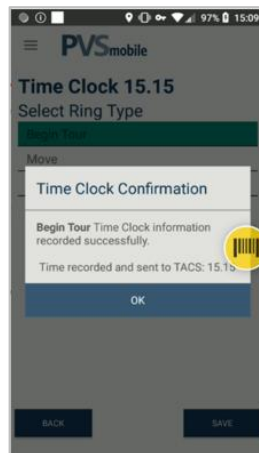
97% 15:09

PVSmobile

Time Clock 15.15

Select Ring Type

Begin Tour

Move

Time Clock Confirmation

Begin Tour Time Clock information recorded successfully.

Time recorded and sent to TACS: 15.15

OK

BACK

SAVE